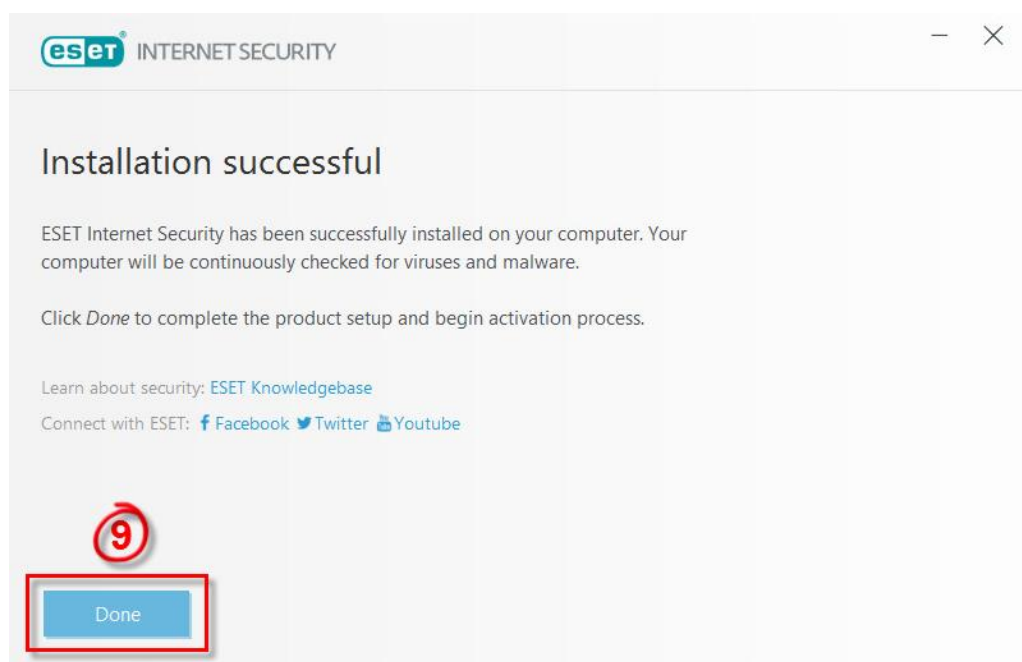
eset INTERNET SECURITY

Installation successful

ESET Internet Security has been successfully installed on your computer. Your computer will be continuously checked for viruses and malware.

Click *Done* to complete the product setup and begin activation process.

Learn about security: ESET Knowledgebase

Connect with ESET: Facebook Twitter Youtube

9

Done